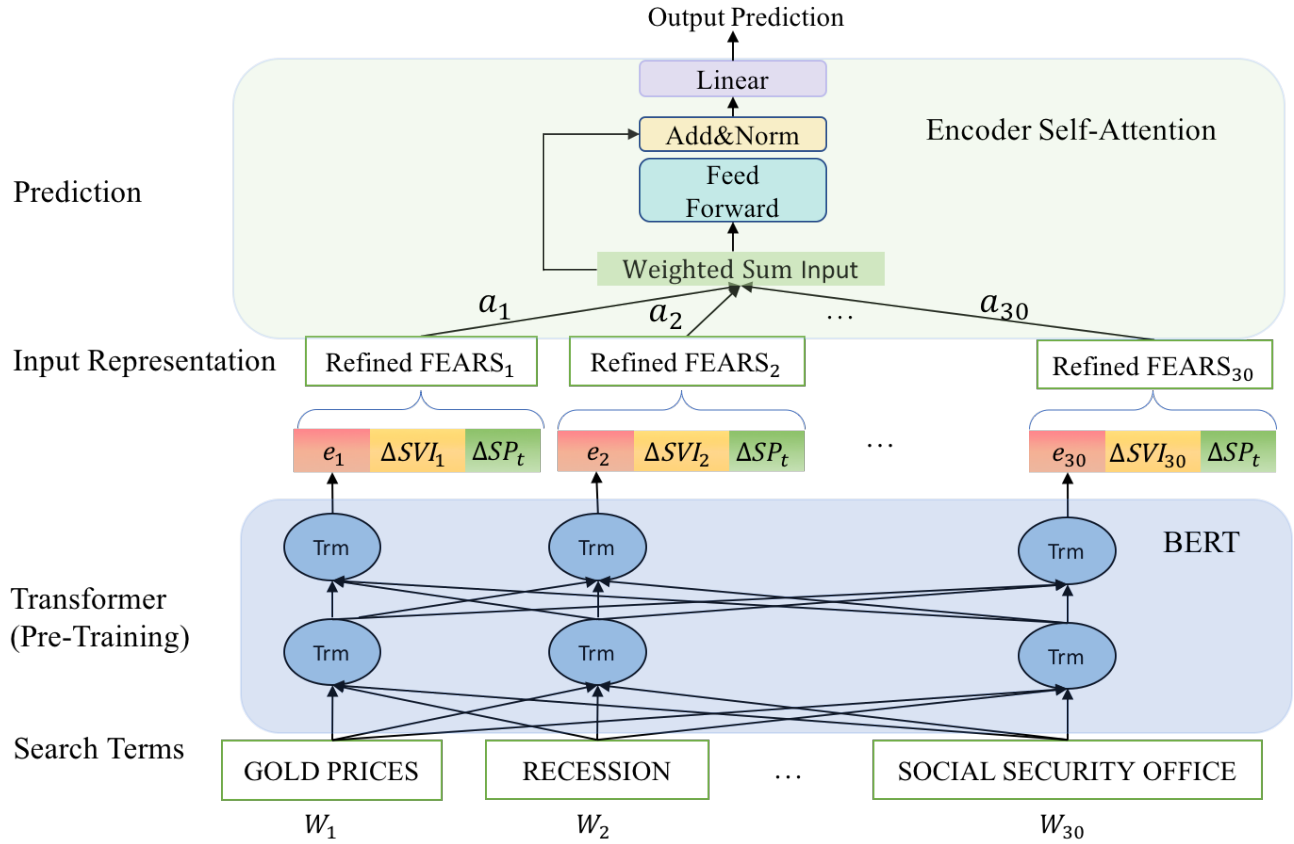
Output Prediction

Linear

Add&Norm

Feed Forward

Encoder Self-Attention

Prediction

Weighted Sum Input

$a_1$ $a_2$ … $a_{30}$

Input Representation

Refined FEARS$_1$

Refined FEARS$_2$

Refined FEARS$_{30}$

$e_1$ $\Delta SVI_1$ $\Delta SP_t$

$e_2$ $\Delta SVI_2$ $\Delta SP_t$

…

$e_{30}$ $\Delta SVI_{30}$ $\Delta SP_t$

Trm Trm Trm

BERT

Transformer (Pre-Training)

Trm Trm Trm

Search Terms

GOLD PRICES

RECESSION

…

SOCIAL SECURITY OFFICE

$W_1$ $W_2$ $W_{30}$